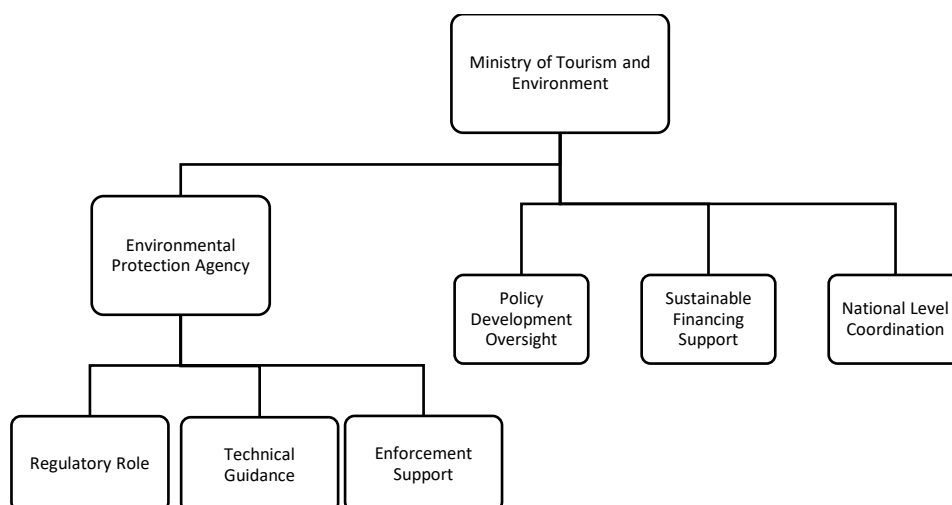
Ministry of Tourism and Environment

Environmental Protection Agency

Policy Development Oversight

Sustainable Financing Support

National Level Coordination

Regulatory Role

Technical Guidance

Enforcement Support